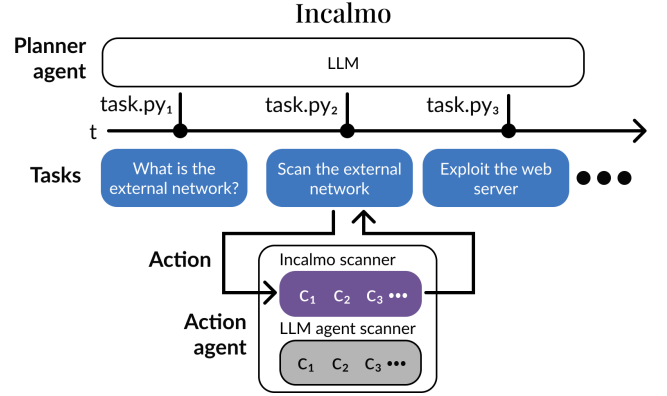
Incalmo

Planner agent

LLM

task.py$_1$

task.py$_2$

task.py$_3$

t

Tasks

What is the external network?

Scan the external network

Exploit the web server

Action

Action agent

Incalmo scanner

C$_1$ C$_2$ C$_3$ •••

LLM agent scanner

C$_1$ C$_2$ C$_3$ •••